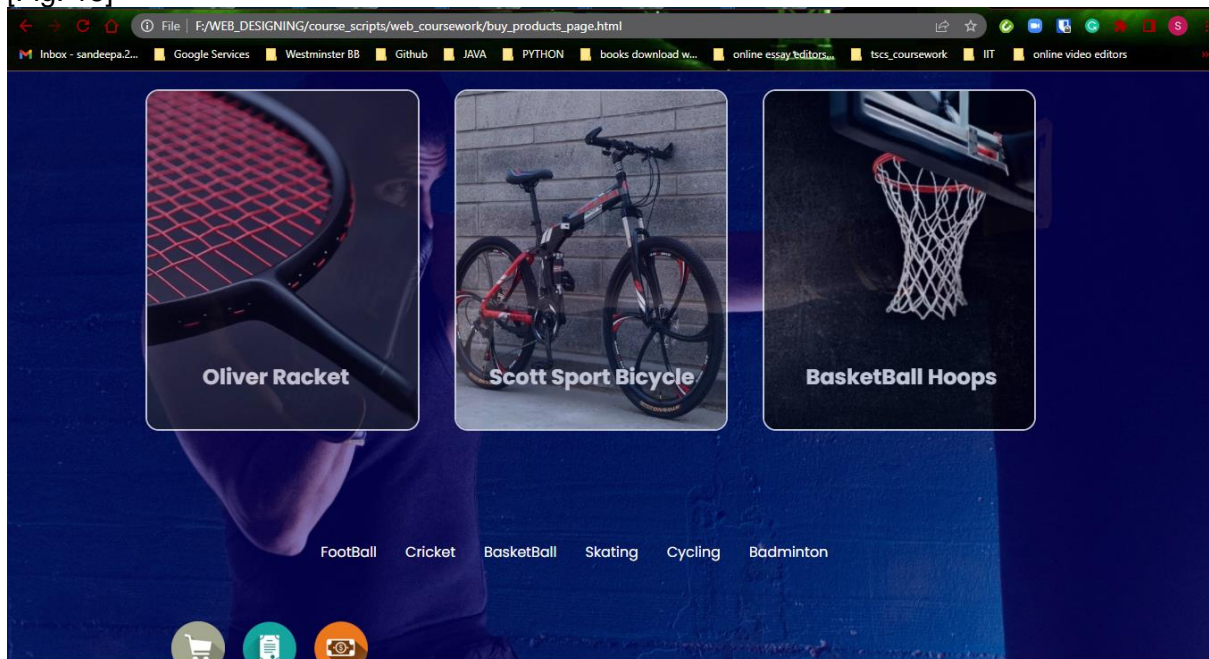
File | F:/WEB_DESIGNING/course_scripts/web_coursework/buy_products_page.html

Inbox - sandeepa.2... Google Services Westminster BB Github JAVA PYTHON books download w... online essay editors... tscs_coursework IIT online video editors

Oliver Racket

Scott Sport Bicycle

BasketBall Hoops

FootBall Cricket BasketBall Skating Cycling Badminton